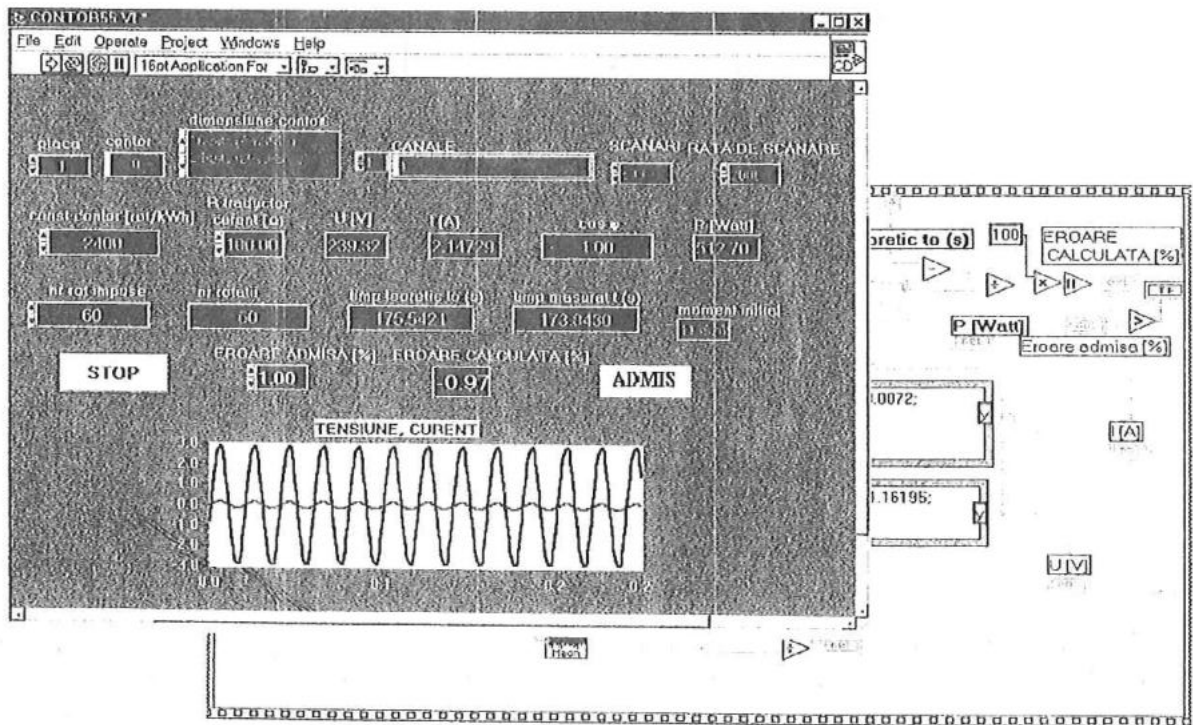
CONTOR55.VI *

File Edit Operate Project Windows Help

16pt Application For

placa
1

contor
0

dimensiune contor
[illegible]

CANALE

SCANARI
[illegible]

RATA DE SCANARE
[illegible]

const contor [rot/kWh]
2400

R traductor curent [o]
100.00

U [V]
239.32

I (A)
2.14729

cos φ
1.00

P [Watt]
512.70

nr rot impuse
60

nr rotatii
60

timp teoretic to (s)
175.5421

timp masurat t (s)
173.8430

moment initial
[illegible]

STOP

EROARE ADMISA [%]
1.00

EROARE CALCULATA [%]
-0.97

ADMIS

TENSIUNE, CURENT

3.0
2.0
1.0
0.0
-1.0
-2.0
-3.0

0.0 0.1 0.2 0.2

oretic to (s)

100

EROARE CALCULATA [%]

P [Watt]

Eroare admisa [%]

.0072;

I (A)

.16195;

U [V]